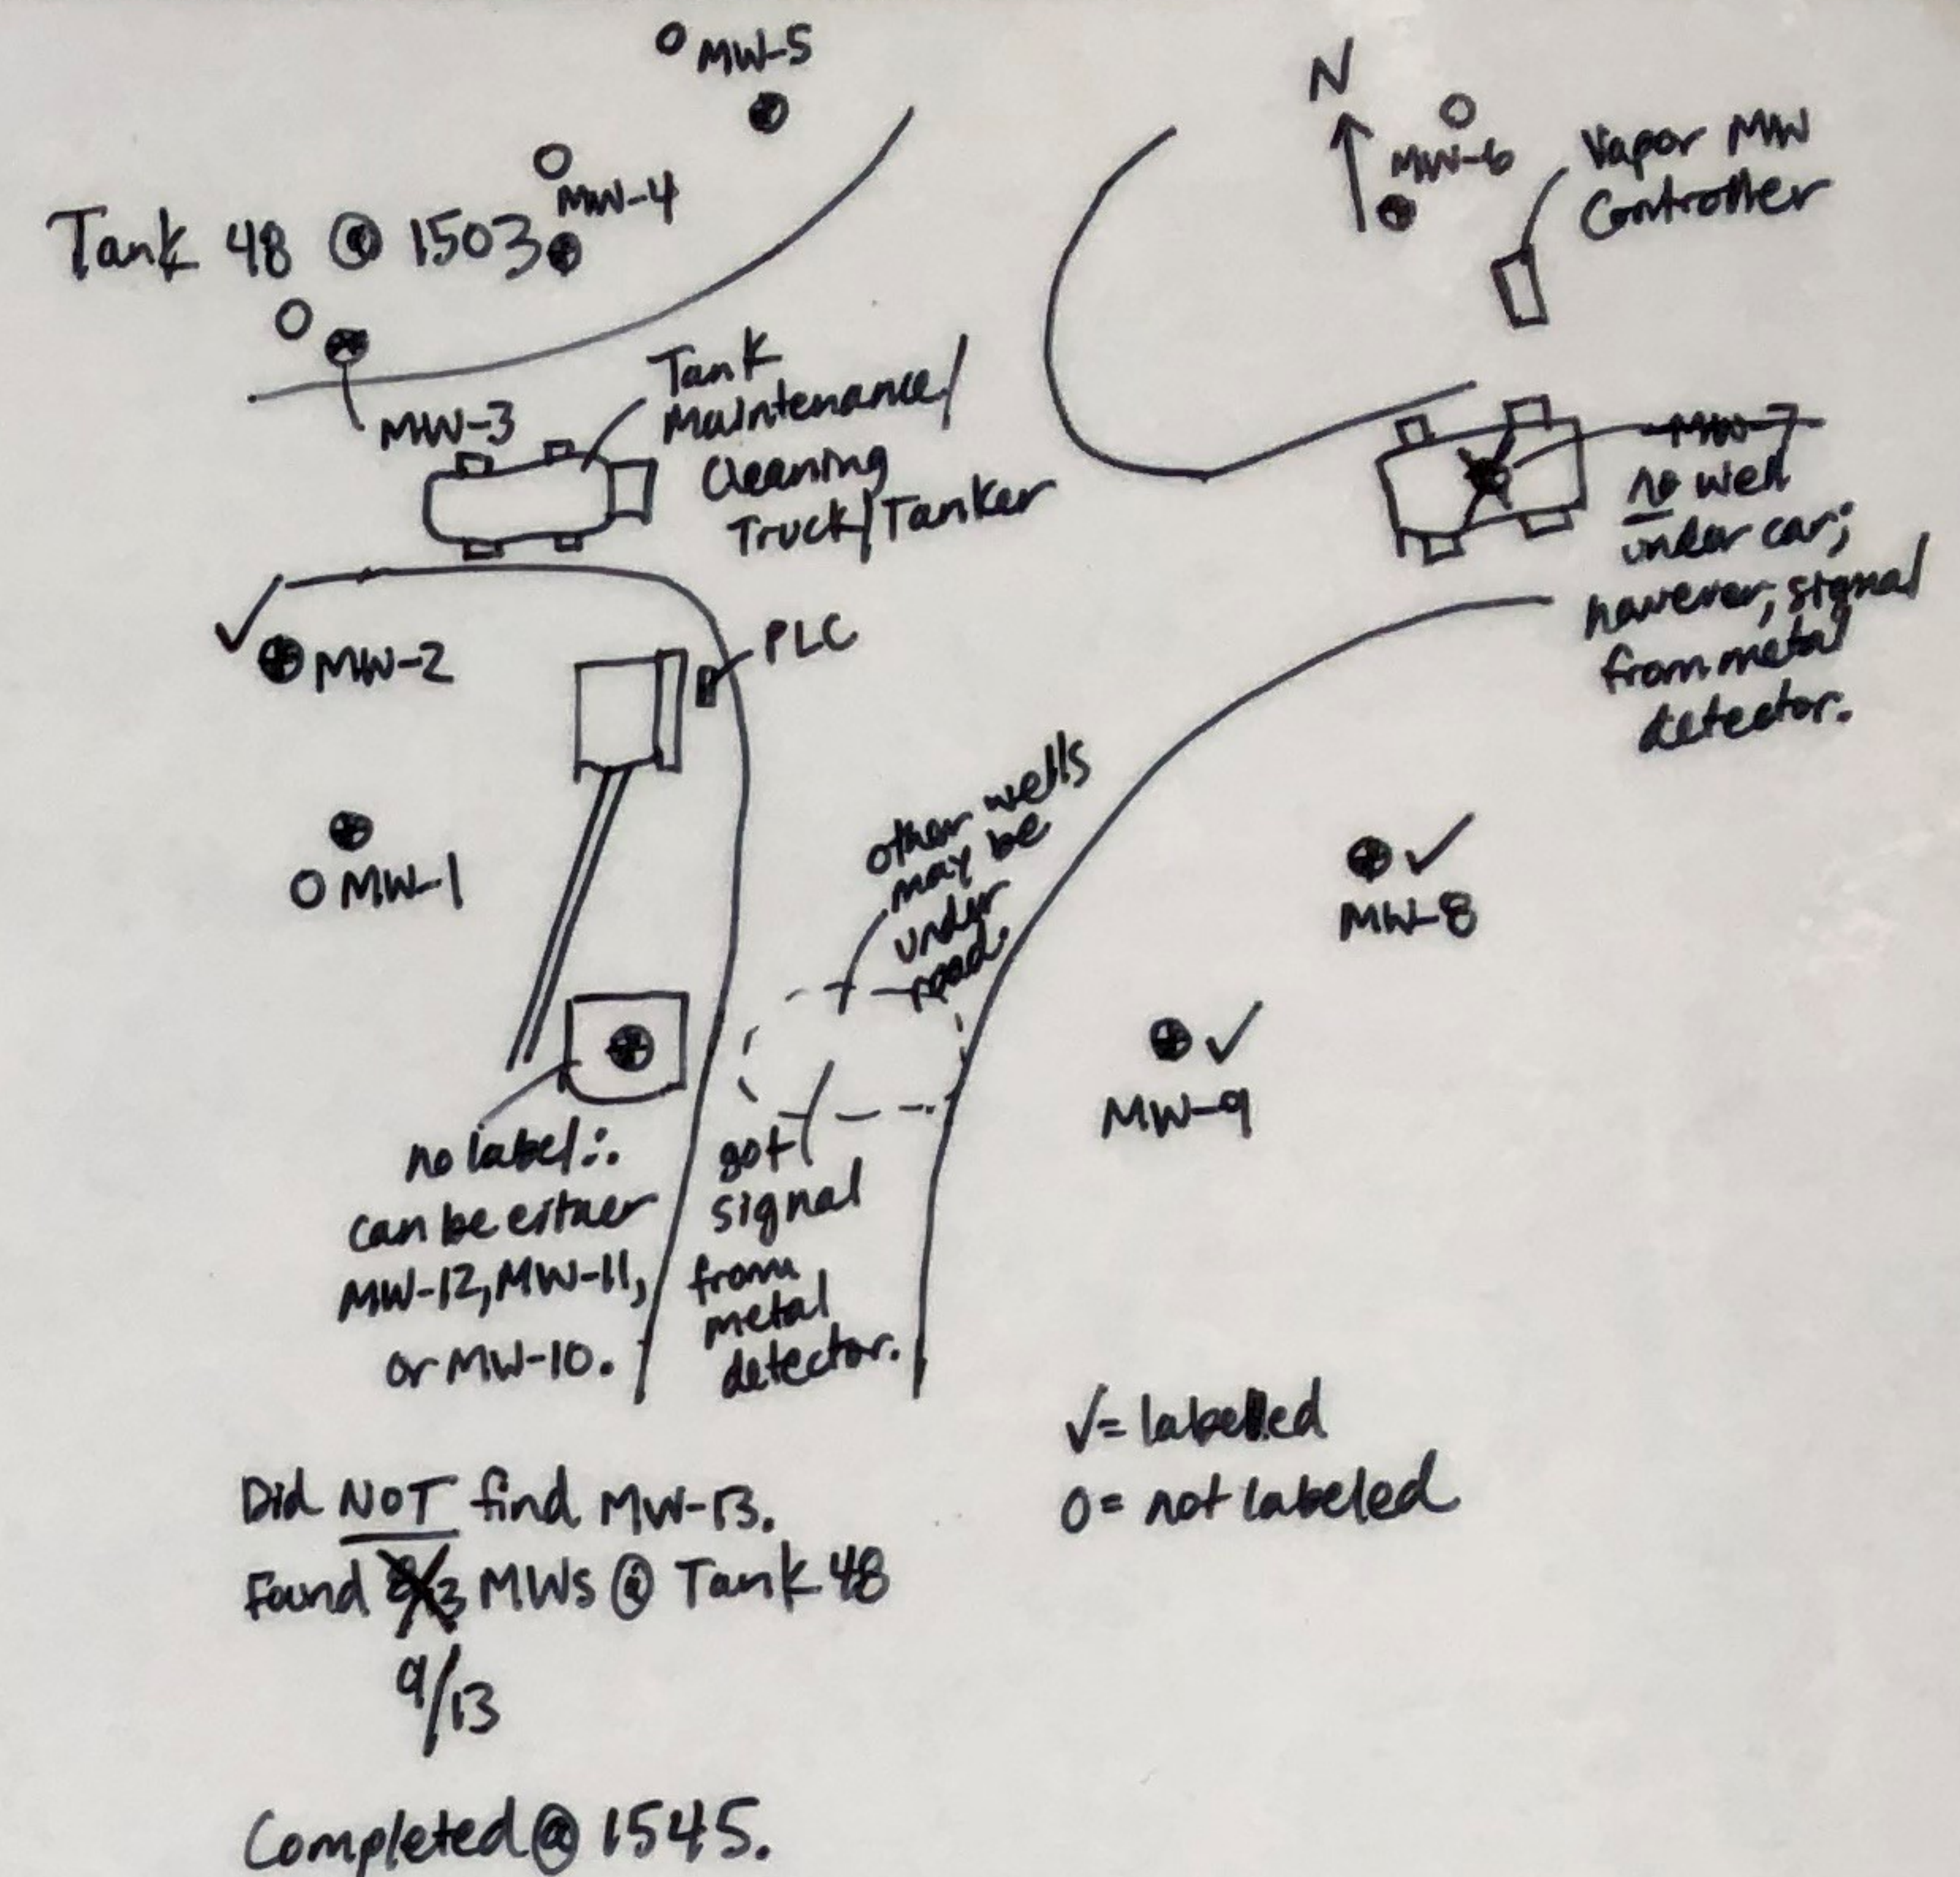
MW-5

N

MW-6

Vapor MW Controller

MW-4

Tank 48 @ 1503

MW-3

Tank Maintenance/ Cleaning Truck/Tanker

~~MW-7~~

no well under car; however, signal from metal detector.

✓ MW-2

PLC

MW-1

other wells may be under road.

✓ MW-8

✓ MW-9

no label ∴ can be either MW-12, MW-11, or MW-10.

got signal from metal detector.

✓= labelled
0= not labeled

Did NOT find MW-13.
Found ~~8~~/13 MWs @ Tank 48
9/13

Completed @ 1545.